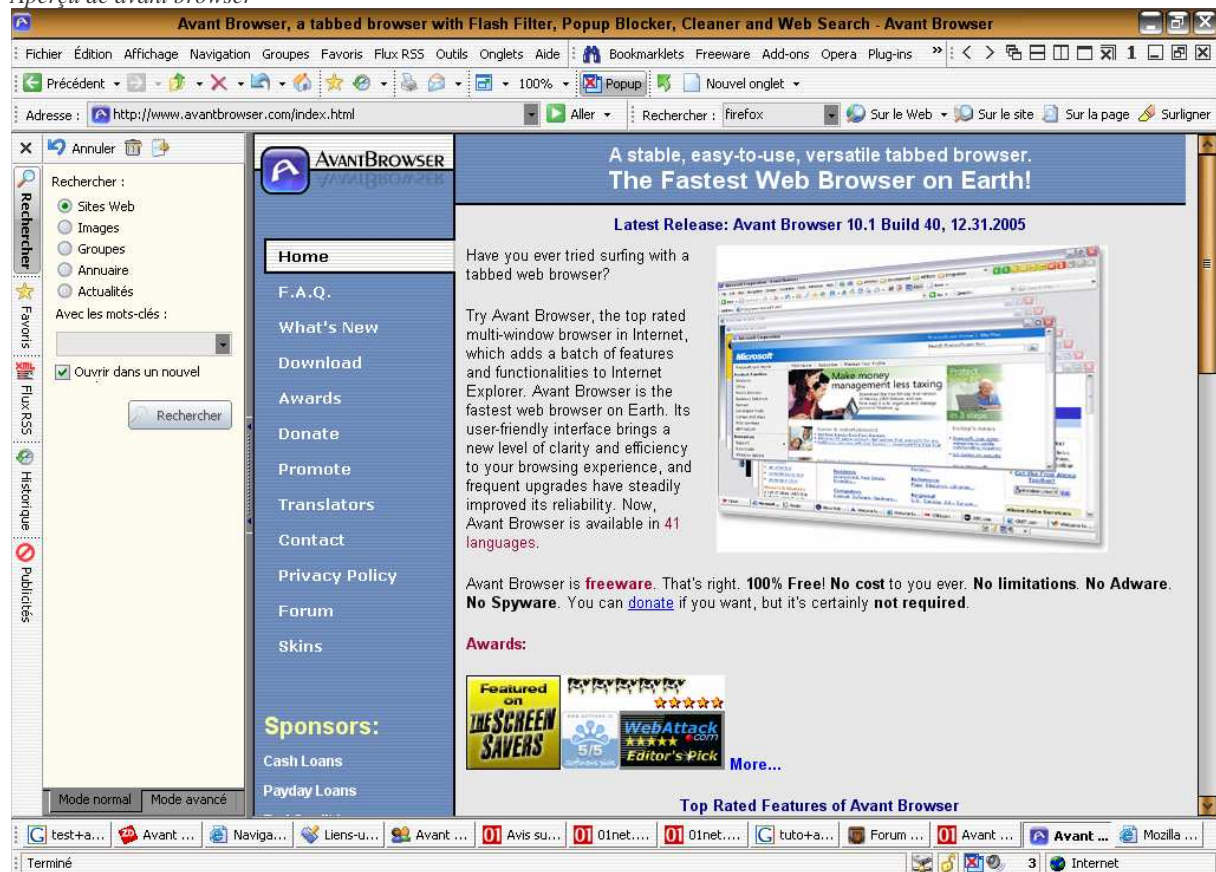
Aperçu de avant browser

Avant Browser, a tabbed browser with Flash Filter, Popup Blocker, Cleaner and Web Search - Avant Browser

Fichier Édition Affichage Navigation Groupes Favoris Flux RSS Outils Onglets Aide Bookmarklets Freeware Add-ons Opera Plug-ins

Précédent 100% Popup Nouvel onglet

Adresse : http://www.avantbrowser.com/index.html Aller Rechercher : firefox Sur le Web Sur le site Sur la page Surligner

Annuler

Rechercher :
Sites Web
Images
Groupes
Annuaire
Actualités
Avec les mots-clés :
Ouvrir dans un nouvel
Rechercher

Rechercher Favoris Flux RSS Historique Publicités

Mode normal Mode avancé

AVANTBROWSER

Home
F.A.Q.
What's New
Download
Awards
Donate
Promote
Translators
Contact
Privacy Policy
Forum
Skins

Sponsors:
Cash Loans
Payday Loans

A stable, easy-to-use, versatile tabbed browser.
The Fastest Web Browser on Earth!

Latest Release: Avant Browser 10.1 Build 40, 12.31.2005

Have you ever tried surfing with a tabbed web browser?

Try Avant Browser, the top rated multi-window browser in Internet, which adds a batch of features and functionalities to Internet Explorer. Avant Browser is the fastest web browser on Earth. Its user-friendly interface brings a new level of clarity and efficiency to your browsing experience, and frequent upgrades have steadily improved its reliability. Now, Avant Browser is available in 41 languages.

Make money management less taxing

Avant Browser is freeware. That's right. 100% Free! No cost to you ever. No limitations. No Adware. No Spyware. You can donate if you want, but it's certainly not required.

Awards:

Featured on THE SCREEN SAVERS 5/5 WebAttack.com Editor's Pick More...

Top Rated Features of Avant Browser

test+a... Avant ... Naviga... Liens-u... Avant ... Avis su... 01net.... 01net.... tuto+a... Forum ... Avant ... Avant ... Mozilla ...

Terminé 3 Internet